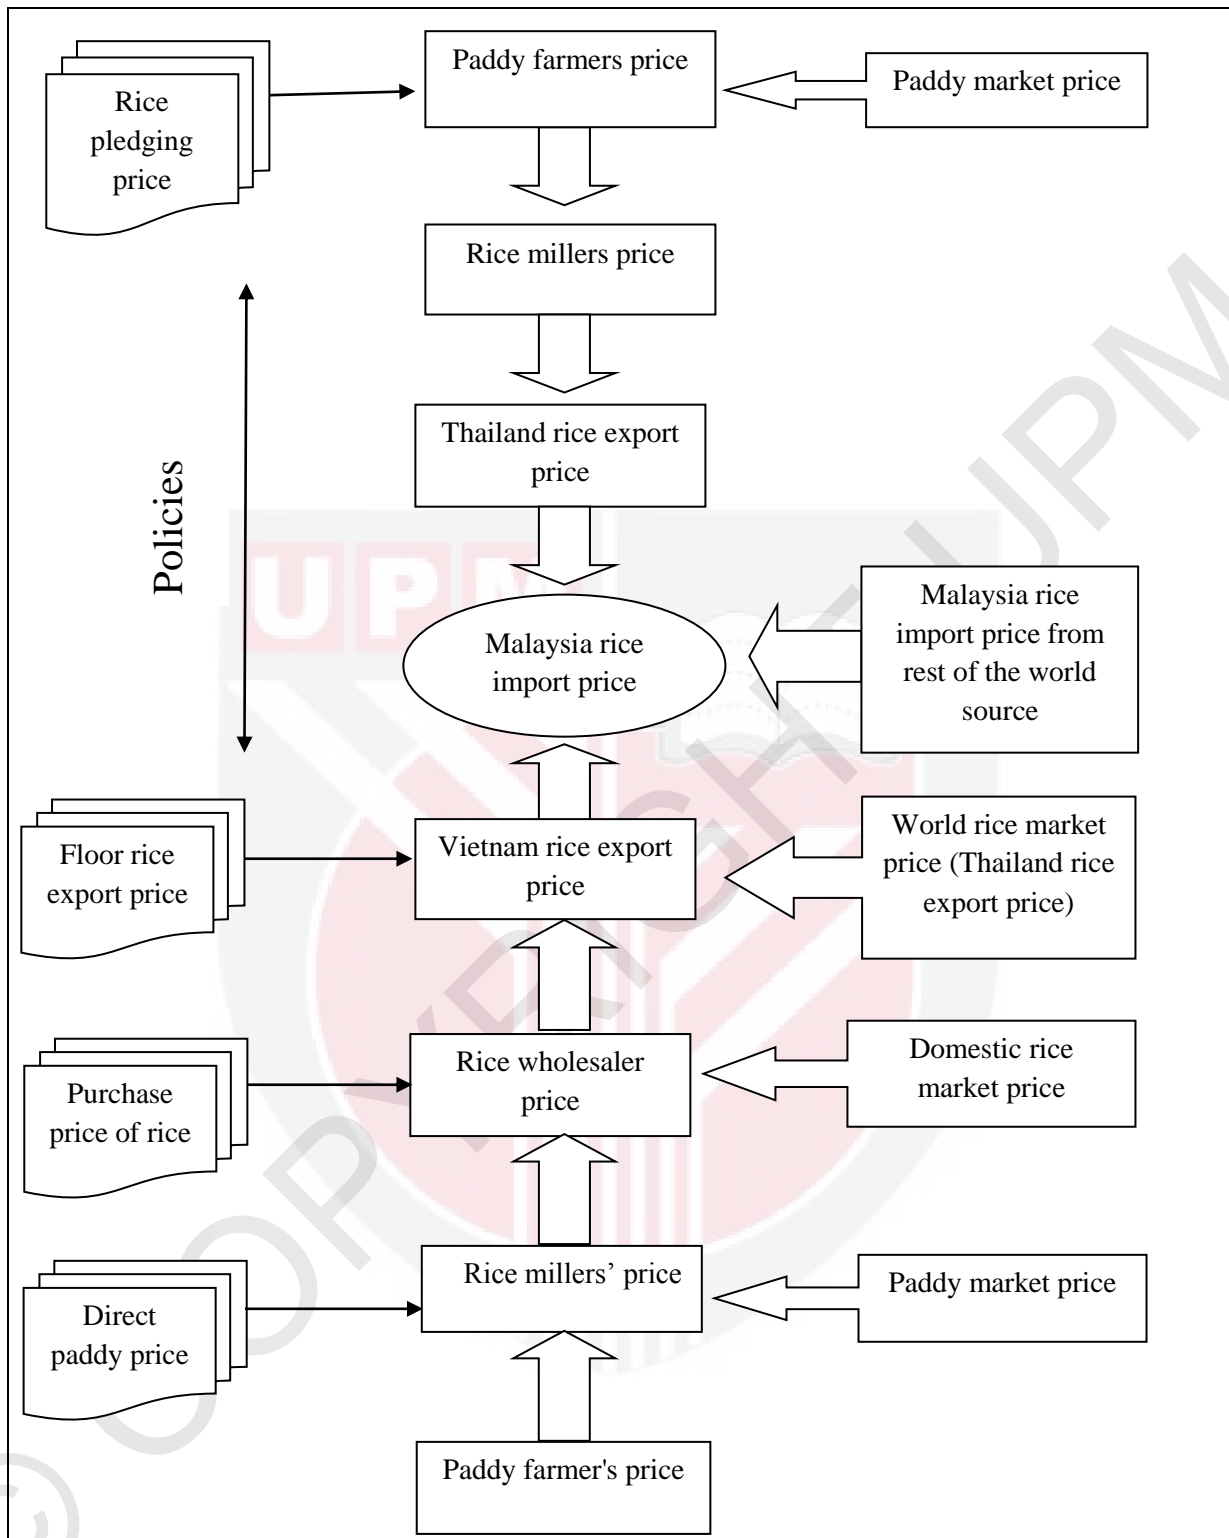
Rice pledging price

Paddy farmers price

Paddy market price

Rice millers price

Policies

Thailand rice export price

Malaysia rice import price

Malaysia rice import price from rest of the world source

Floor rice export price

Vietnam rice export price

World rice market price (Thailand rice export price)

Purchase price of rice

Rice wholesaler price

Domestic rice market price

Direct paddy price

Rice millers' price

Paddy market price

Paddy farmer's price

UPM

COPYRIGHT UPM